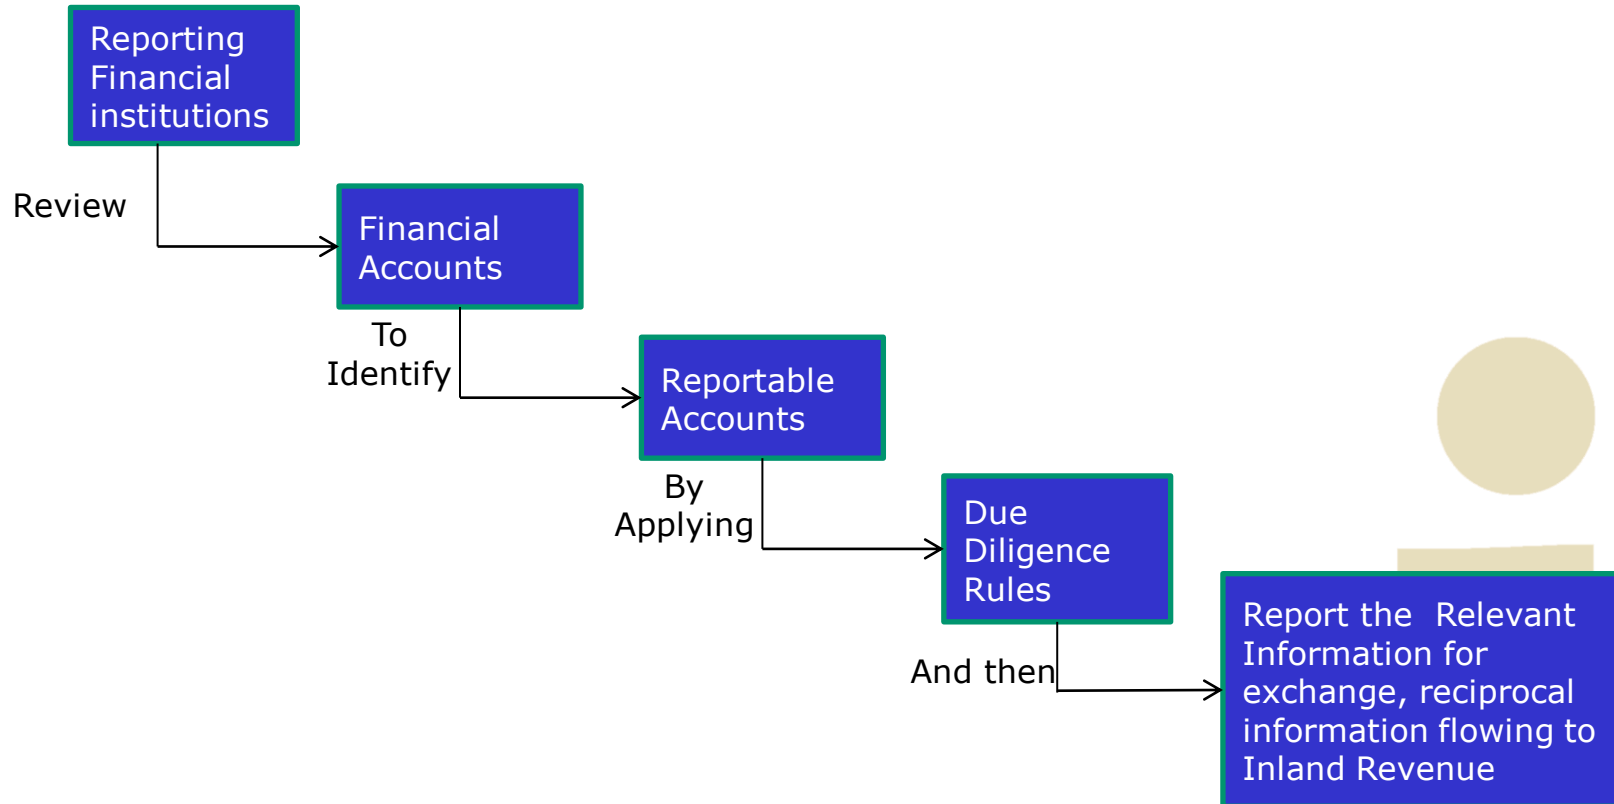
Reporting Financial institutions

Review

Financial Accounts

To Identify

Reportable Accounts

By Applying

Due Diligence Rules

And then

Report the Relevant Information for exchange, reciprocal information flowing to Inland Revenue